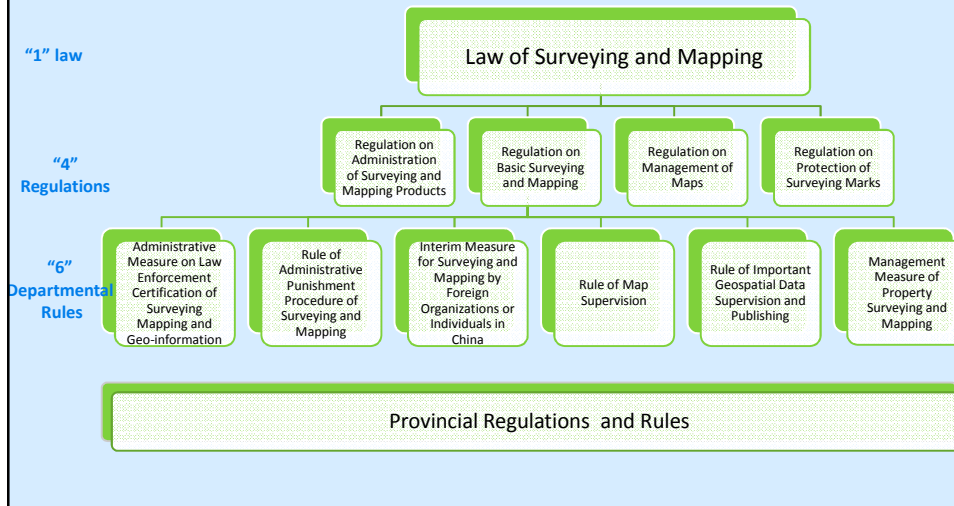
"1" law

Law of Surveying and Mapping

"4" Regulations

Regulation on Administration of Surveying and Mapping Products

Regulation on Basic Surveying and Mapping

Regulation on Management of Maps

Regulation on Protection of Surveying Marks

"6" Departmental Rules

Administrative Measure on Law Enforcement Certification of Surveying Mapping and Geo-information

Rule of Administrative Punishment Procedure of Surveying and Mapping

Interim Measure for Surveying and Mapping by Foreign Organizations or Individuals in China

Rule of Map Supervision

Rule of Important Geospatial Data Supervision and Publishing

Management Measure of Property Surveying and Mapping

Provincial Regulations and Rules